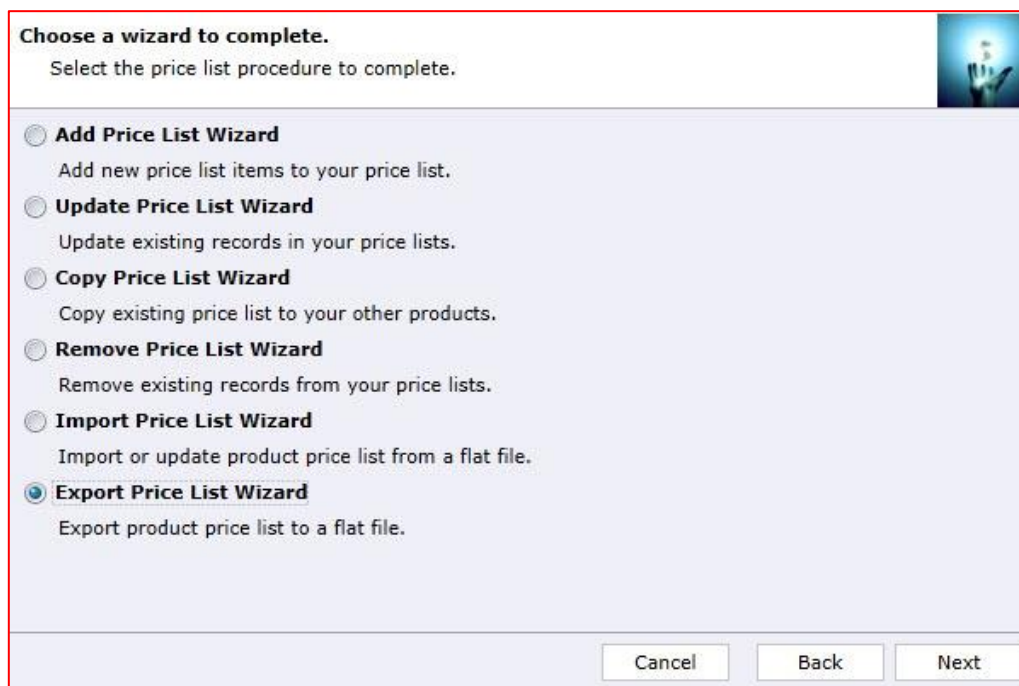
Choose a wizard to complete.
Select the price list procedure to complete.

Add Price List Wizard
Add new price list items to your price list.

Update Price List Wizard
Update existing records in your price lists.

Copy Price List Wizard
Copy existing price list to your other products.

Remove Price List Wizard
Remove existing records from your price lists.

Import Price List Wizard
Import or update product price list from a flat file.

Export Price List Wizard
Export product price list to a flat file.

Cancel Back Next